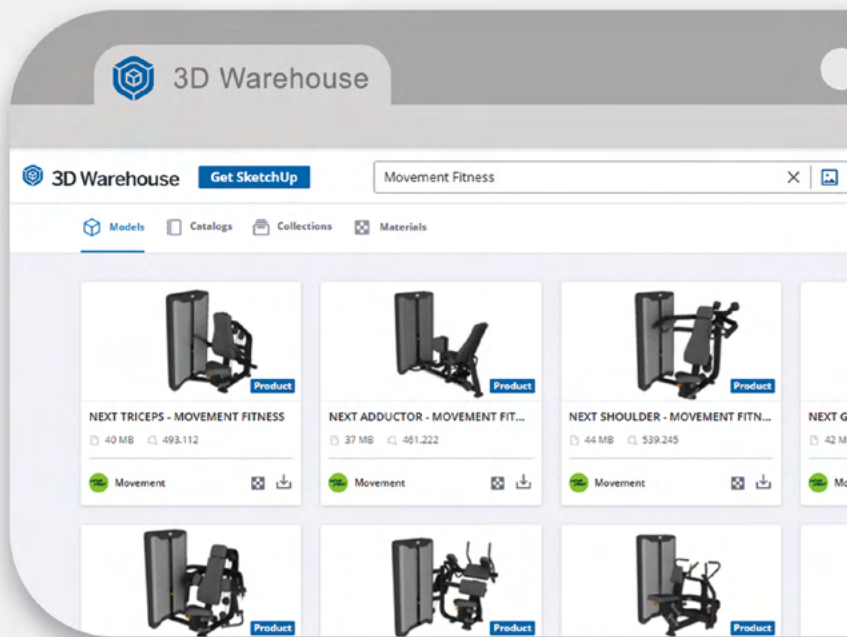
3D Warehouse

3D Warehouse Get SketchUp

Movement Fitness

Models Catalogs Collections Materials

Product

NEXT TRICEPS - MOVEMENT FITNESS

40 MB 493.112

Movement

Product

NEXT ADDUCTOR - MOVEMENT FIT...

37 MB 461.222

Movement

Product

NEXT SHOULDER - MOVEMENT FITN...

44 MB 539.245

Movement

NEXT G

42 M

Mo

Product

Product

Product